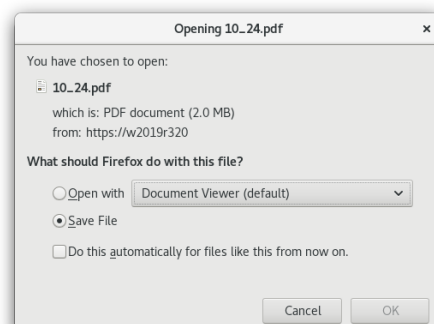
Opening 10_24.pdf

×

You have chosen to open:

10_24.pdf

which is: PDF document (2.0 MB)

from: https://w2019r320

What should Firefox do with this file?

Open with Document Viewer (default)

Save File

Do this automatically for files like this from now on.

Cancel OK